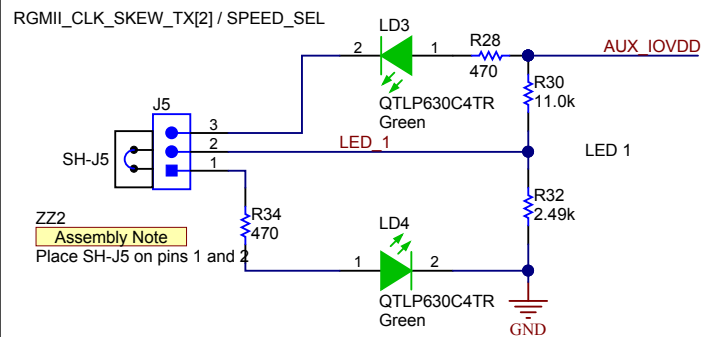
RGMII_CLK_SKEW_TX[2] / SPEED_SEL

LD3
2
1
R28
470
AUX_IOVDD
QTLP630C4TR
Green
R30
11.0k

J5
3
2
1
SH-J5
LED_1
LED 1

R32
2.49k

ZZ2
Assembly Note
Place SH-J5 on pins 1 and 2

R34
470

LD4
1
2
QTLP630C4TR
Green
GND